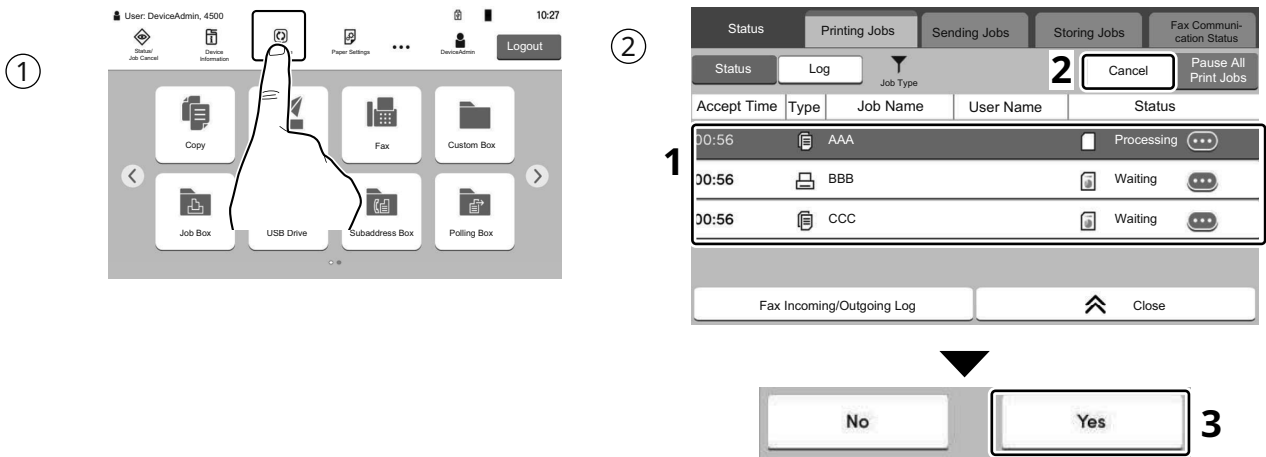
1

User: DeviceAdmin, 4500
10:27
Status/ Job Cancel
Device Information
Paper Settings
DeviceAdmin
Logout

Copy
Fax
Custom Box
Job Box
USB Drive
Subaddress Box
Polling Box

2

Status
Printing Jobs
Sending Jobs
Storing Jobs
Fax Communication Status
Status
Log
Job Type
2
Cancel
Pause All Print Jobs

| Accept Time | Type | Job Name | User Name | Status |
|---|---|---|---|---|
| 00:56 | | AAA | | Processing |
| 00:56 | | BBB | | Waiting |
| 00:56 | | CCC | | Waiting |

1

Fax Incoming/Outgoing Log
Close

No
Yes
3